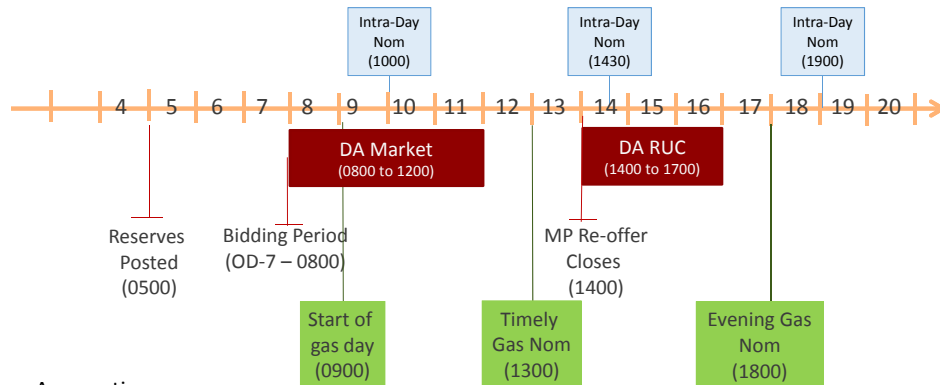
Intra-Day Nom (1000)

Intra-Day Nom (1430)

Intra-Day Nom (1900)

4 5 6 7 8 9 10 11 12 13 14 15 16 17 18 19 20

DA Market (0800 to 1200)

DA RUC (1400 to 1700)

Reserves Posted (0500)

Bidding Period (OD-7 – 0800)

MP Re-offer Closes (1400)

Start of gas day (0900)

Timely Gas Nom (1300)

Evening Gas Nom (1800)

A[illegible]